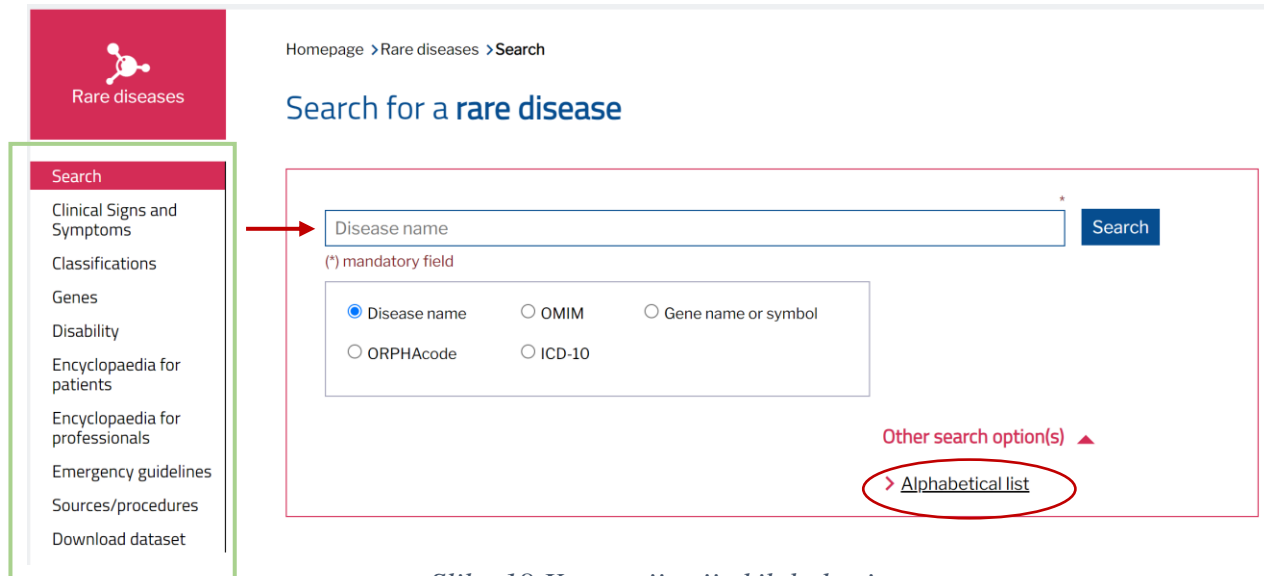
Rare diseases

Search
Clinical Signs and Symptoms
Classifications
Genes
Disability
Encyclopaedia for patients
Encyclopaedia for professionals
Emergency guidelines
Sources/procedures
Download dataset

Homepage > Rare diseases > Search

Search for a **rare disease**

*

Disease name

Search

(*) mandatory field

Disease name OMIM Gene name or symbol
ORPHAcode ICD-10

Other search option(s)

> Alphabetical list

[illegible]